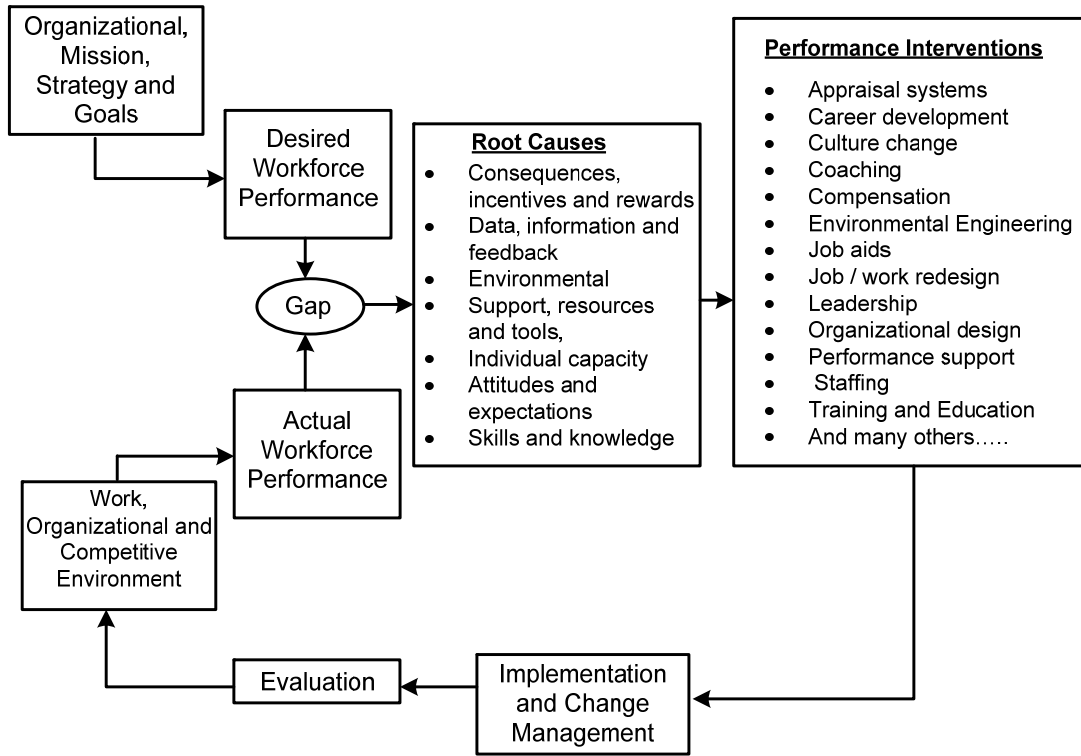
Organizational, Mission, Strategy and Goals

Desired Workforce Performance

Gap

Actual Workforce Performance

Work, Organizational and Competitive Environment

**Root Causes**
- Consequences, incentives and rewards
- Data, information and feedback
- Environmental
- Support, resources and tools,
- Individual capacity
- Attitudes and expectations
- Skills and knowledge

**Performance Interventions**
- Appraisal systems
- Career development
- Culture change
- Coaching
- Compensation
- Environmental Engineering
- Job aids
- Job / work redesign
- Leadership
- Organizational design
- Performance support
- Staffing
- Training and Education
- And many others…..

Implementation and Change Management

Evaluation